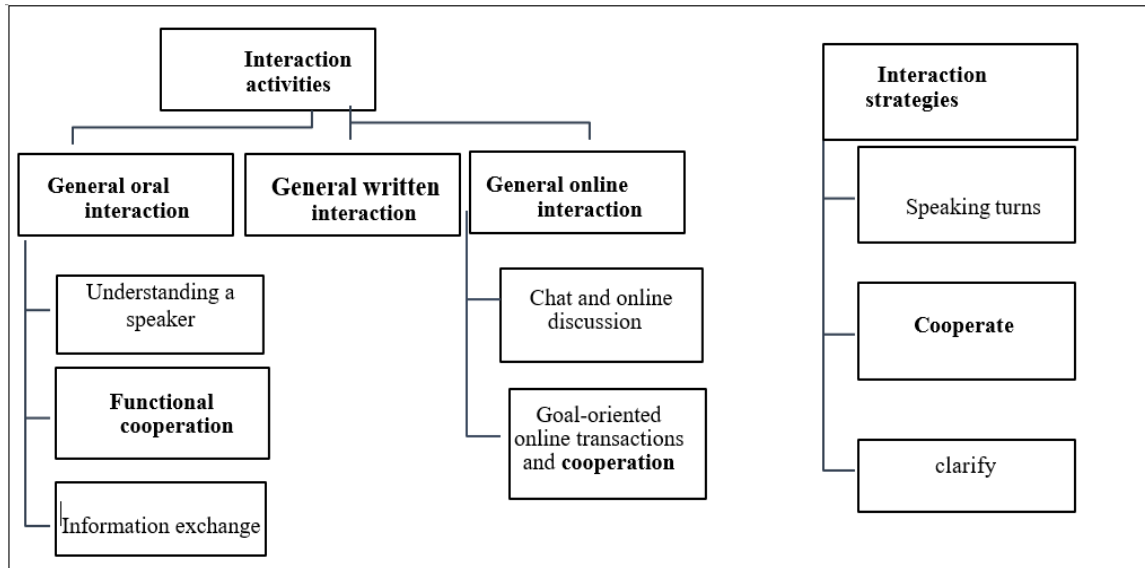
Interaction activities

General oral interaction

General written interaction

General online interaction

Understanding a speaker

Functional cooperation

Information exchange

Chat and online discussion

Goal-oriented online transactions and cooperation

Interaction strategies

Speaking turns

Cooperate

clarify